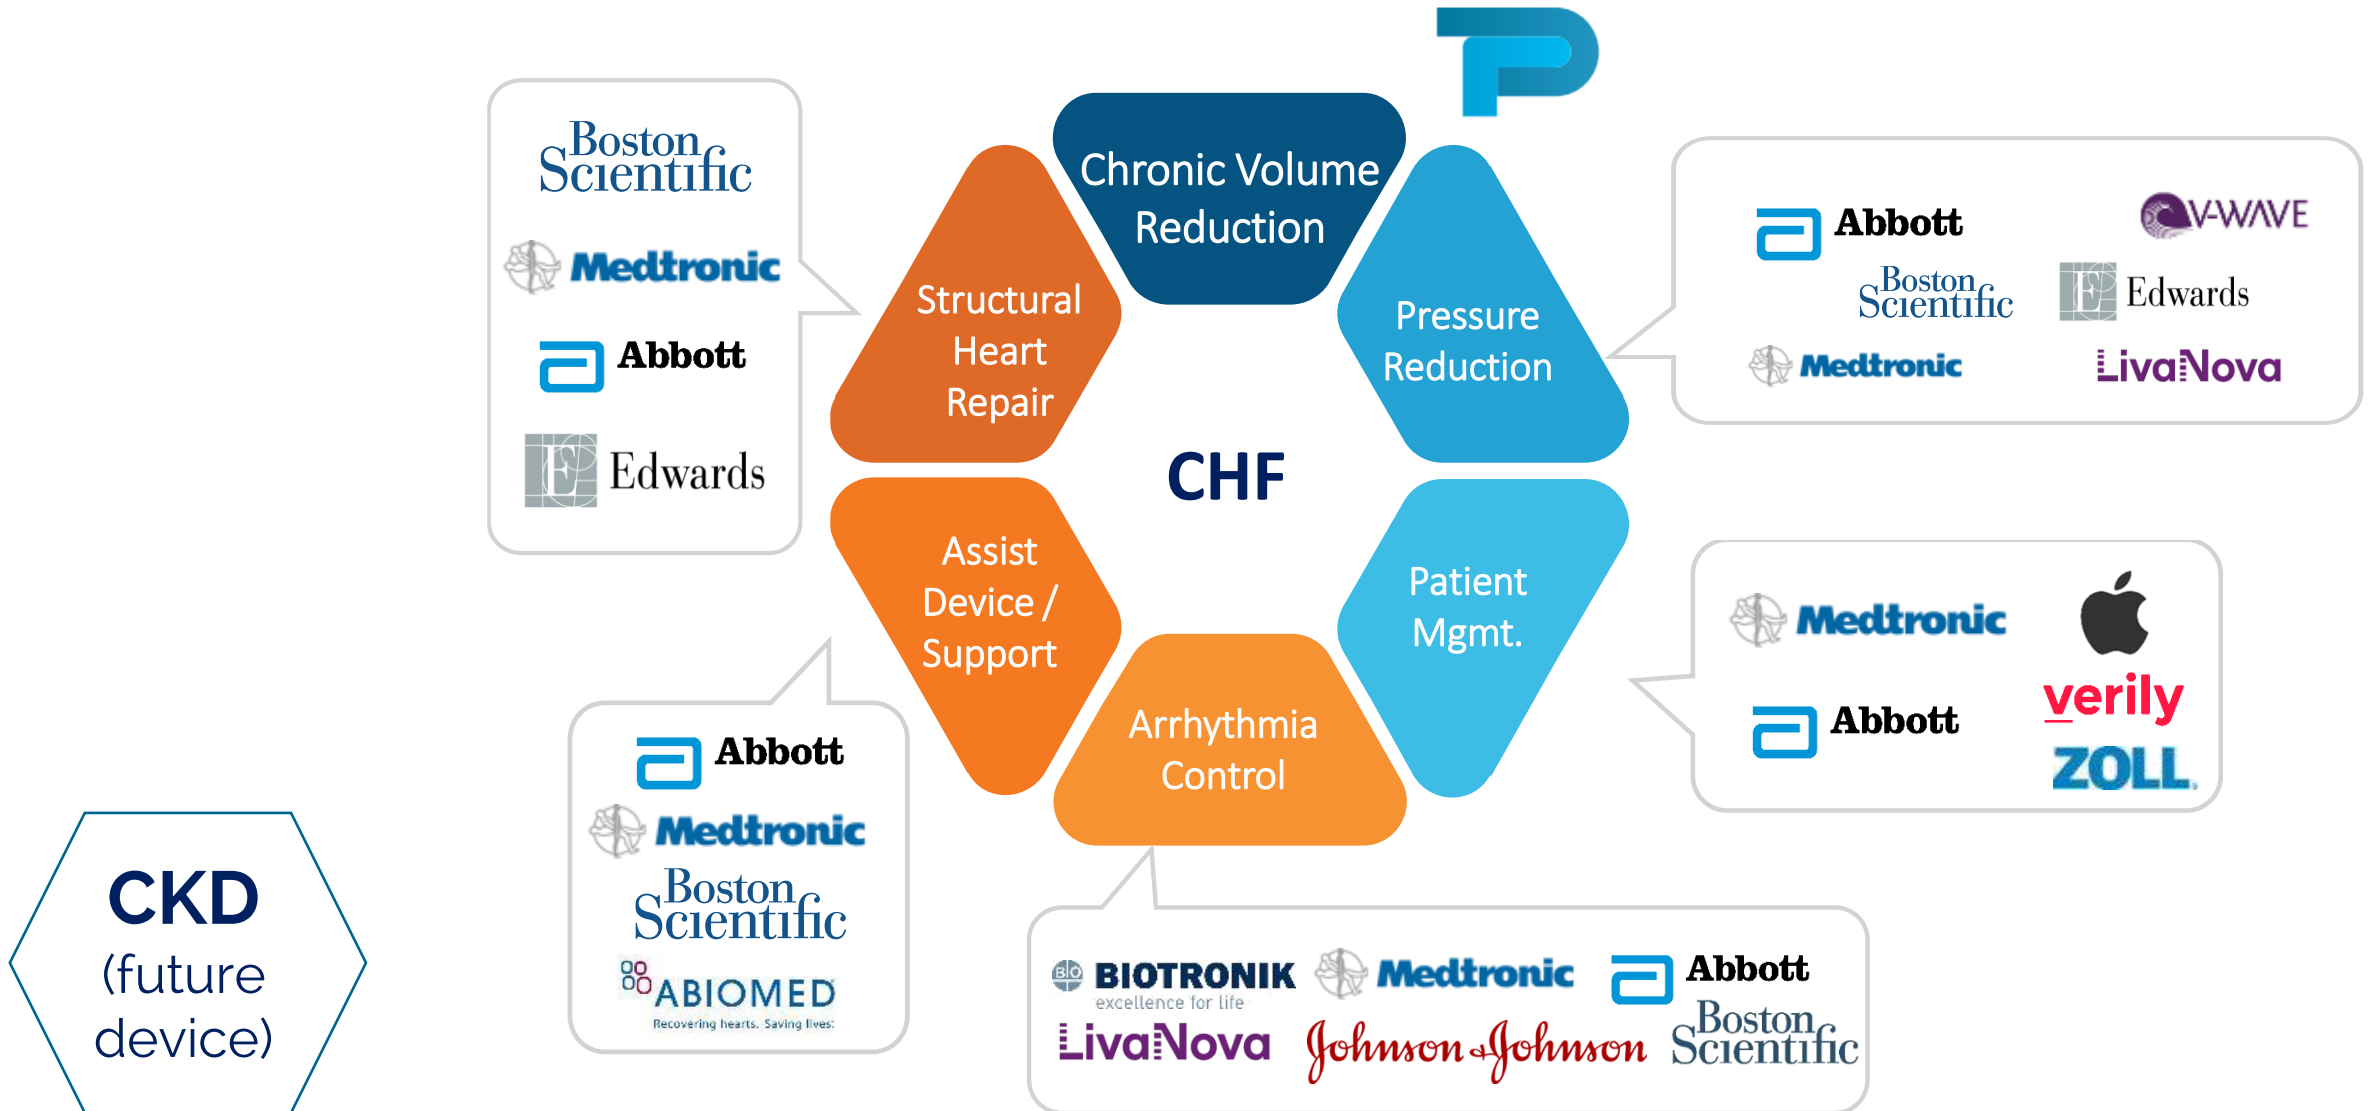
Boston Scientific
Medtronic
Abbott
Edwards

Chronic Volume Reduction

Structural Heart Repair

Pressure Reduction

CHF

Abbott
V-WAVE
Boston Scientific
Edwards
Medtronic
LivaNova

Assist Device / Support

Patient Mgmt.

Arrhythmia Control

Medtronic
Abbott
verily
ZOLL

Abbott
Medtronic
Boston Scientific
ABIOMED
Recovering hearts. Saving lives.

BIOTRONIK
excellence for life
Medtronic
Abbott
LivaNova
Johnson & Johnson
Boston Scientific

CKD
(future device)